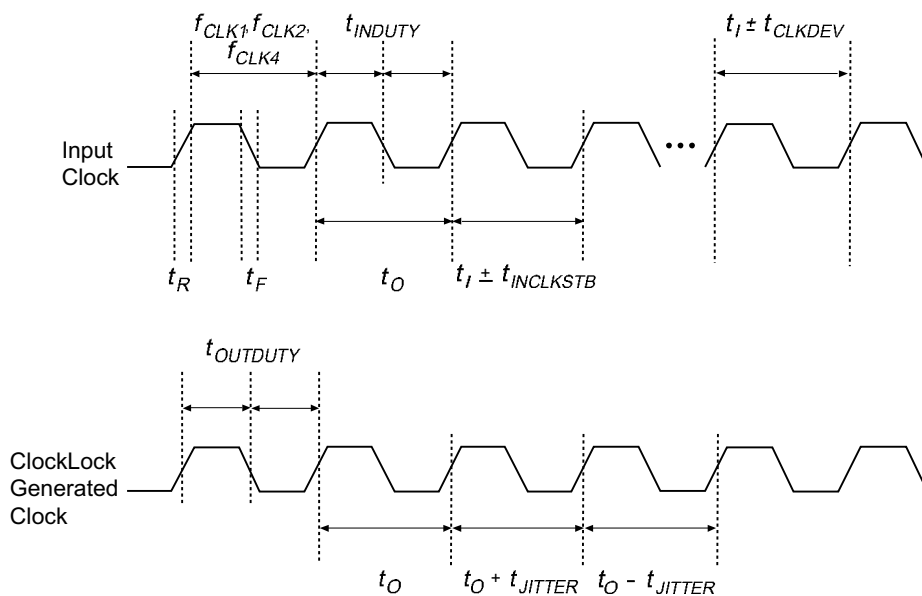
$f_{CLK1}, f_{CLK2}, f_{CLK4}$

$t_{INDUTY}$

$t_I \pm t_{CLKDEV}$

Input Clock

$t_R$ $t_F$ $t_O$ $t_I \pm t_{INCLKSTB}$

$t_{OUTDUTY}$

ClockLock Generated Clock

$t_O$ $t_O + t_{JITTER}$ $t_O - t_{JITTER}$